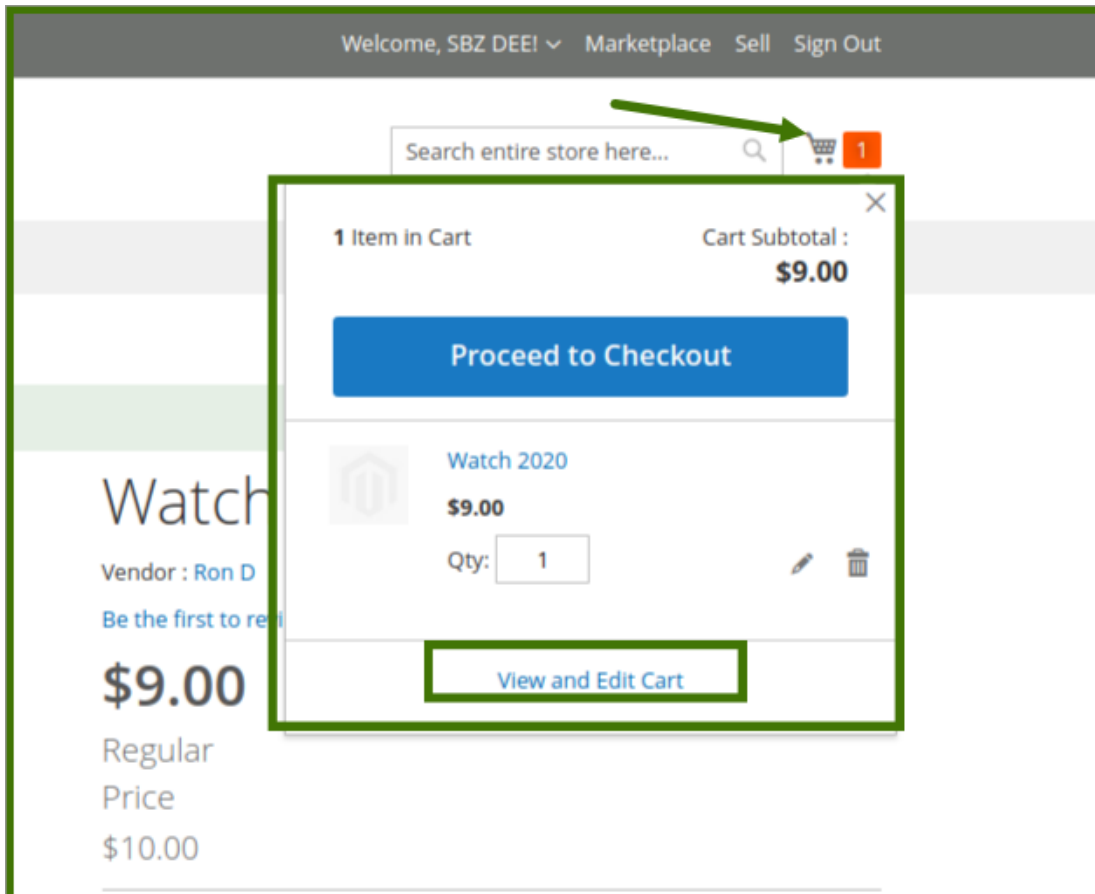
Welcome, SBZ DEE! Marketplace Sell Sign Out

Search entire store here...

1

1 Item in Cart

Cart Subtotal : $9.00

Proceed to Checkout

Watch 2020

$9.00

Qty: 1

View and Edit Cart

Watch

Vendor : Ron D

Be the first to re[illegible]

$9.00

Regular Price $10.00